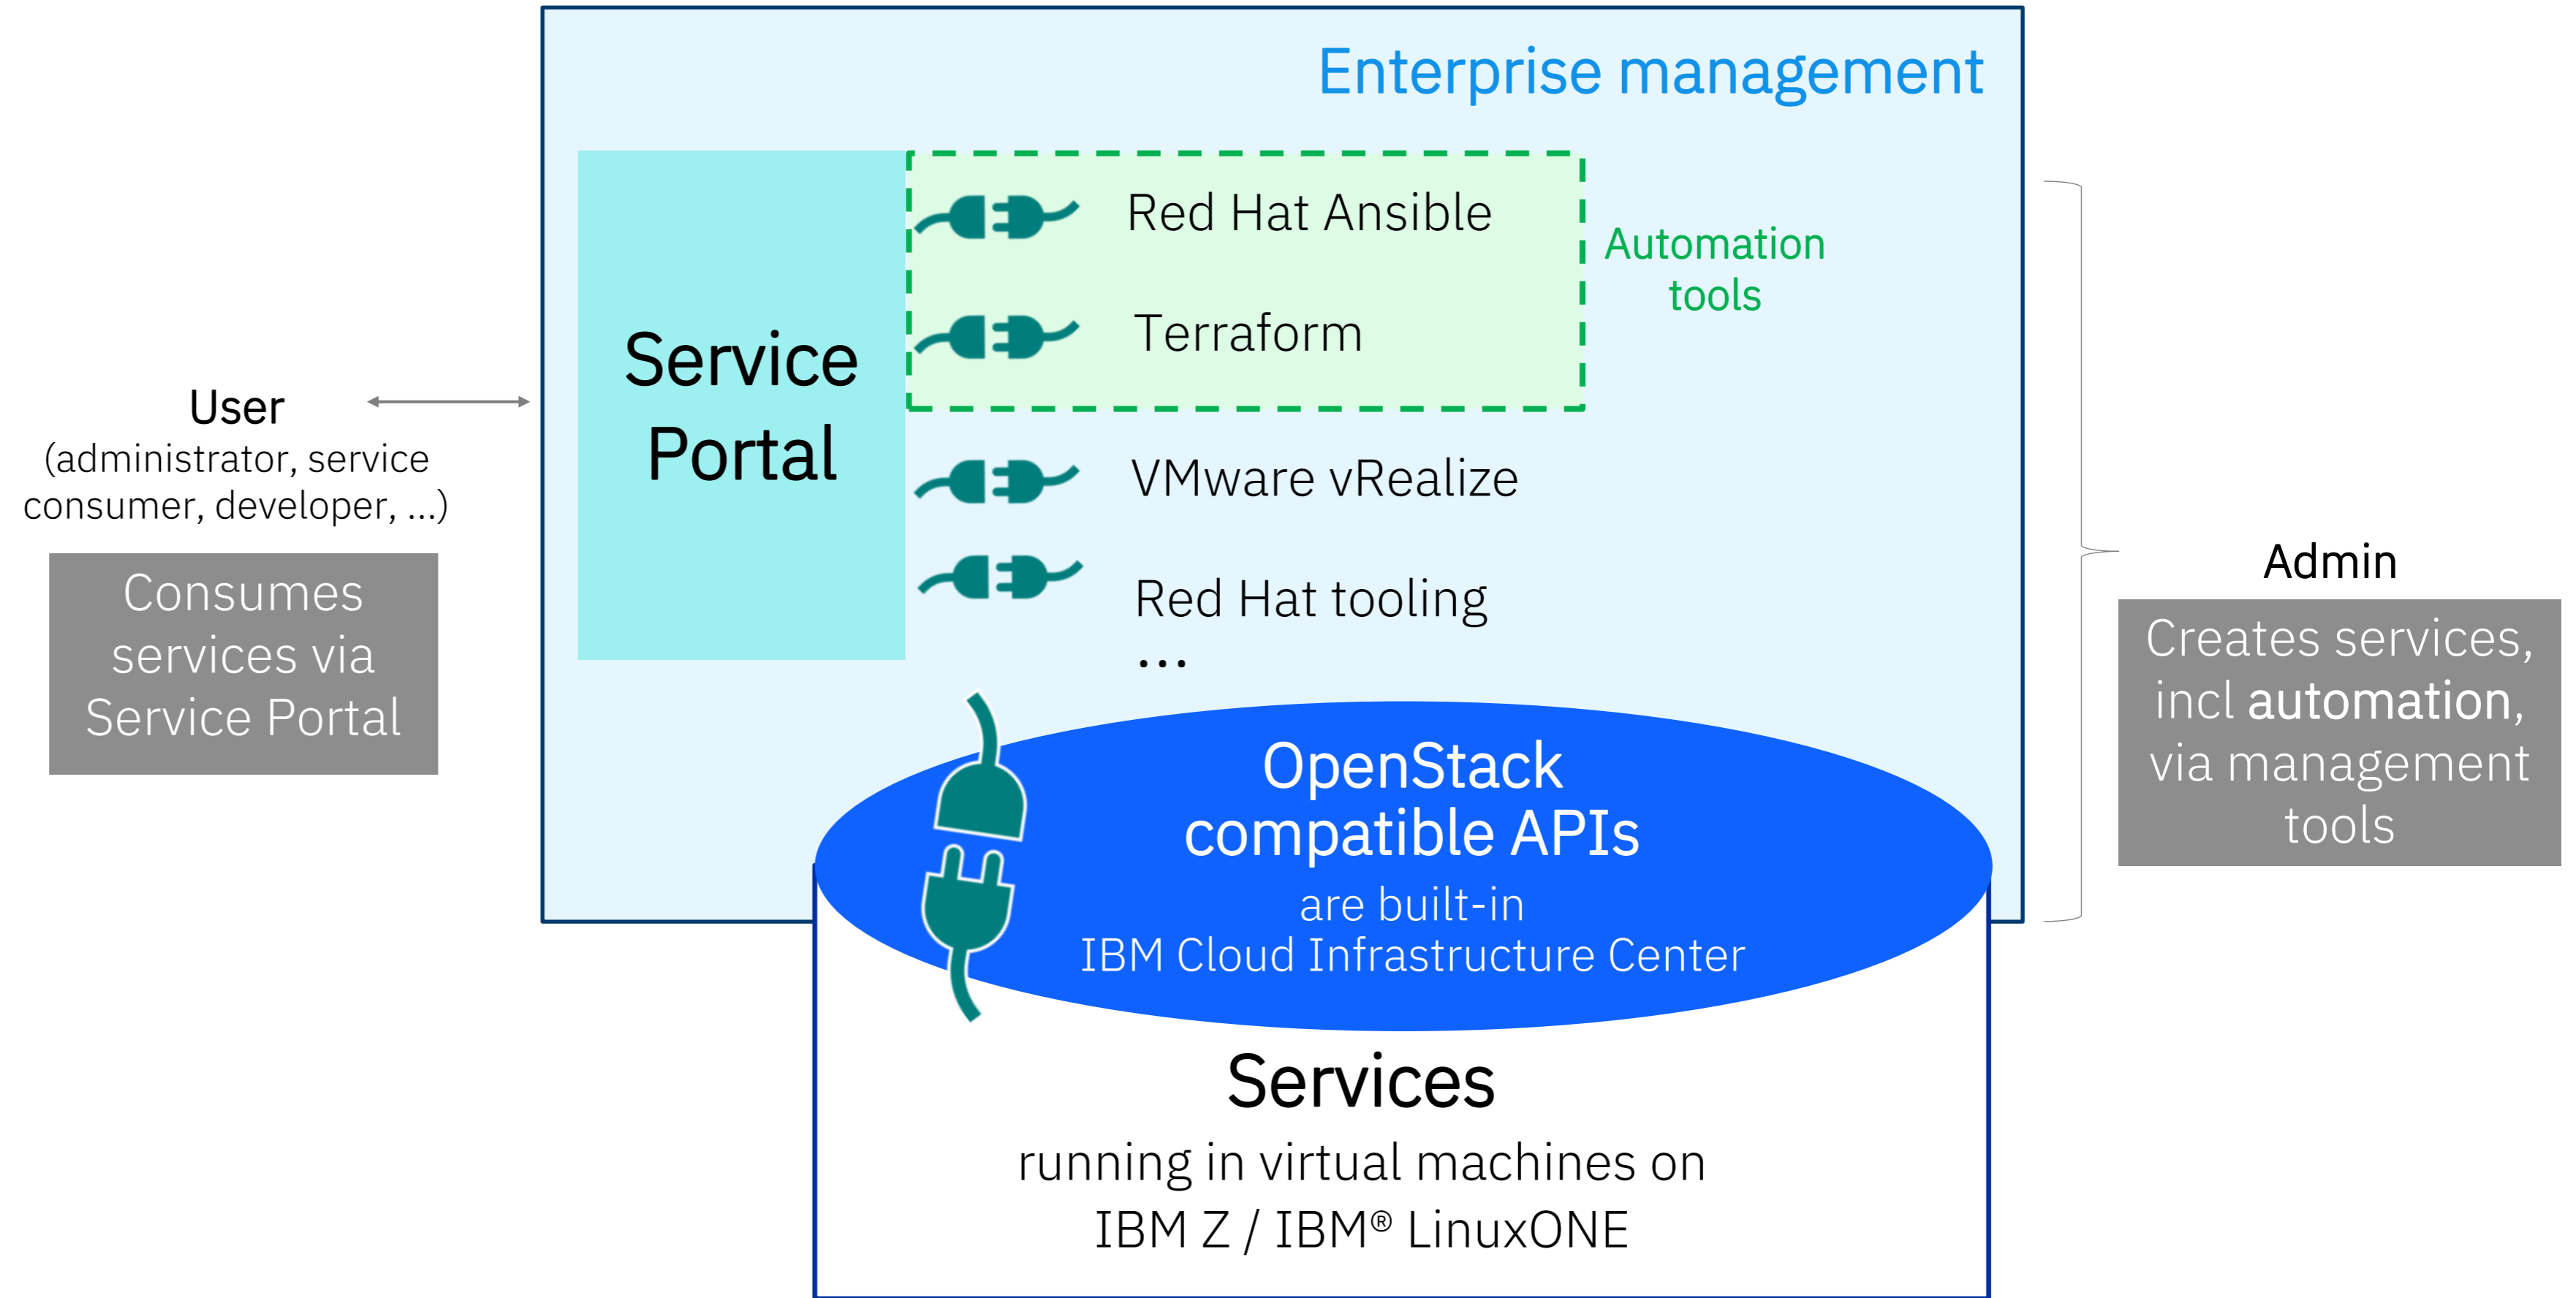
Enterprise management

User
(administrator, service consumer, developer, ...)

Consumes services via Service Portal

Service Portal

Red Hat Ansible

Terraform

Automation tools

VMware vRealize

Red Hat tooling

...

Admin

Creates services, incl automation, via management tools

OpenStack compatible APIs
are built-in
IBM Cloud Infrastructure Center

Services
running in virtual machines on
IBM Z / IBM® LinuxONE